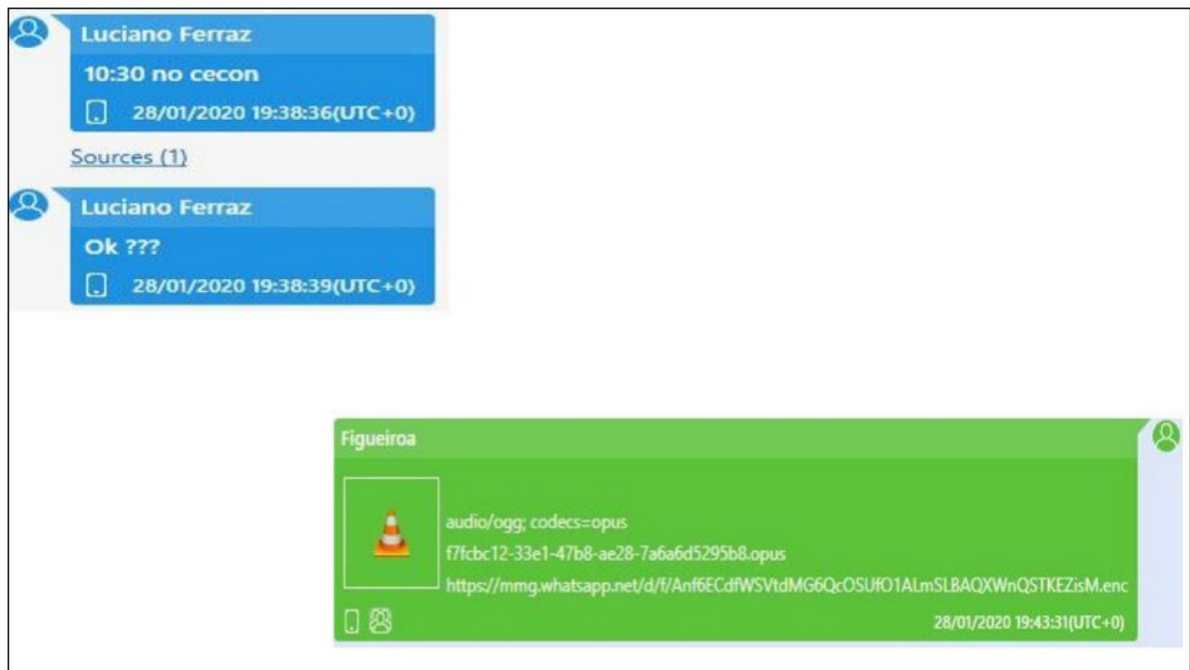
Luciano Ferraz
10:30 no cecon
28/01/2020 19:38:36(UTC+0)

Sources (1)

Luciano Ferraz
Ok ???
28/01/2020 19:38:39(UTC+0)

Figueiroa
audio/ogg; codecs=opus
f7fcbc12-33e1-47b8-ae28-7a6a6d5295b8.opus
https://mmg.whatsapp.net/d/f/Anf6ECdfWSVtdMG6QcOSUfO1ALmSLBAQXWnQSTKEZisM.enc
28/01/2020 19:43:31(UTC+0)